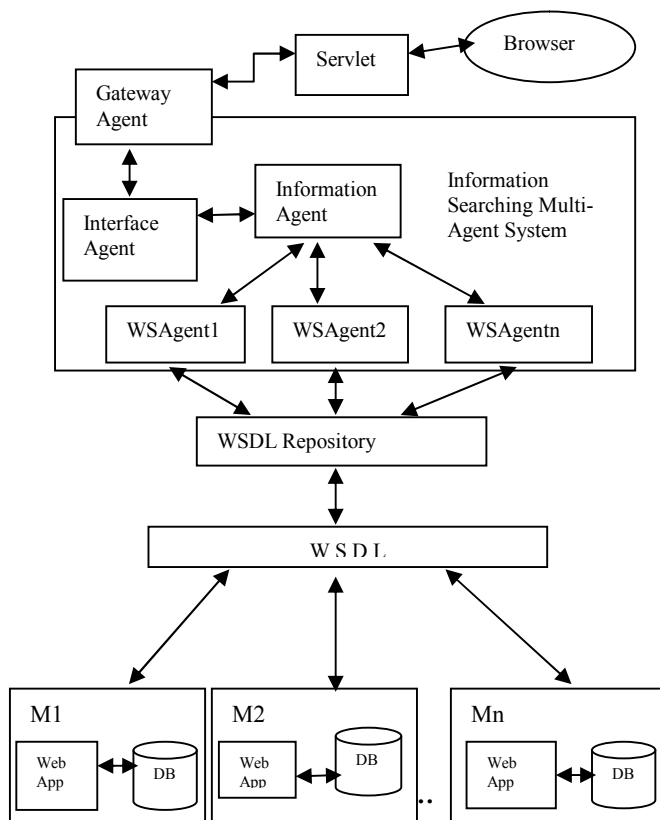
Servlet

Browser

Gateway Agent

Information Agent

Information Searching Multi-Agent System

Interface Agent

WSAgent1

WSAgent2

WSAgentn

WSDL Repository

WSDL

M1

Web App

DB

M2

Web App

DB

..

Mn

Web App

DB